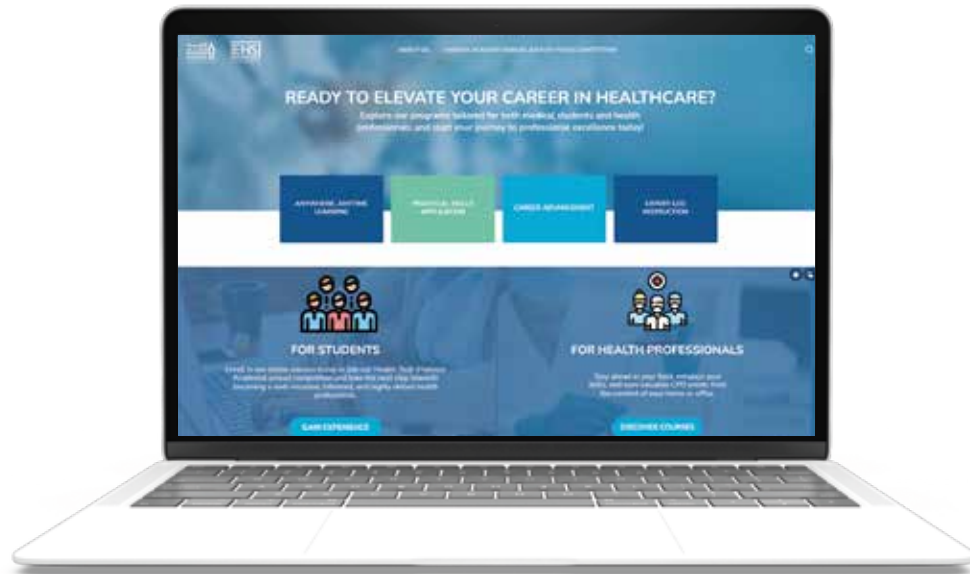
EHSI

ABOUT US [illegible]

READY TO ELEVATE YOUR CAREER IN HEALTHCARE?

Explore our programs tailored for both medical students and health professionals and start your journey to professional excellence today!

ANYWHERE, ANYTIME LEARNING

PRACTICAL SKILLS APPLICATION

CAREER ADVANCEMENT

EXPERT-LED INSTRUCTION

FOR STUDENTS

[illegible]

GAIN EXPERIENCE

FOR HEALTH PROFESSIONALS

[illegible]

DISCOVER COURSES